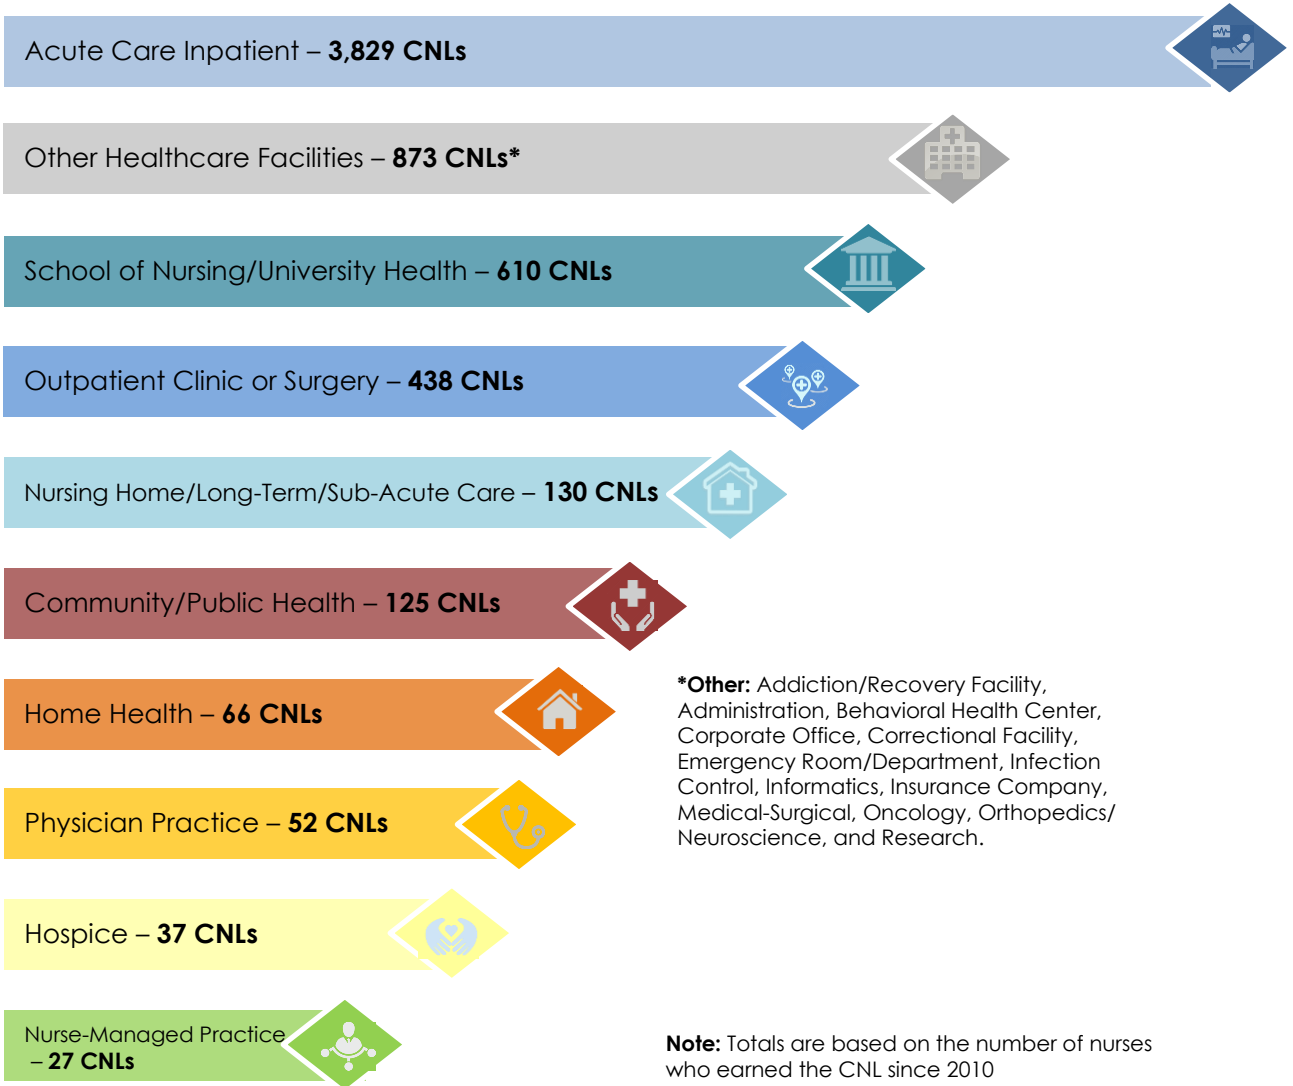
Acute Care Inpatient – **3,829 CNLs**

Other Healthcare Facilities – **873 CNLs***

School of Nursing/University Health – **610 CNLs**

Outpatient Clinic or Surgery – **438 CNLs**

Nursing Home/Long-Term/Sub-Acute Care – **130 CNLs**

Community/Public Health – **125 CNLs**

Home Health – **66 CNLs**

Physician Practice – **52 CNLs**

Hospice – **37 CNLs**

Nurse-Managed Practice – **27 CNLs**

***Other:** Addiction/Recovery Facility, Administration, Behavioral Health Center, Corporate Office, Correctional Facility, Emergency Room/Department, Infection Control, Informatics, Insurance Company, Medical-Surgical, Oncology, Orthopedics/ Neuroscience, and Research.

**Note:** Totals are based on the number of nurses who earned the CNL since 2010